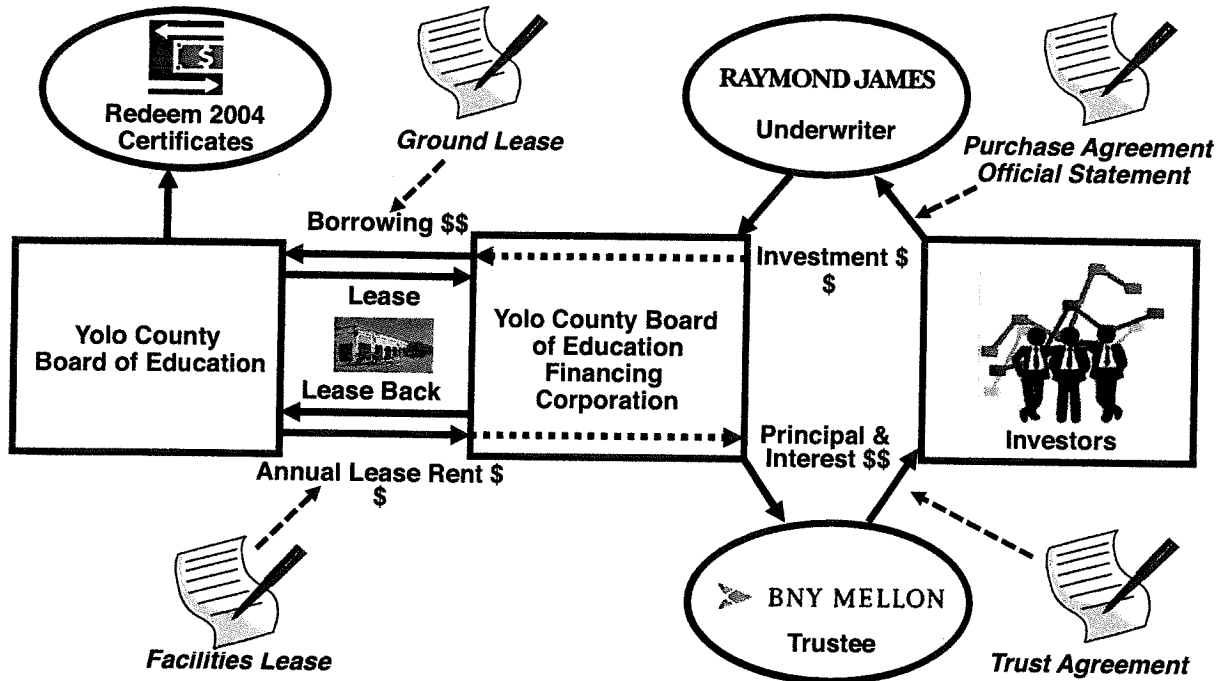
Redeem 2004 Certificates

Ground Lease

RAYMOND JAMES

Underwriter

Purchase Agreement
Official Statement

Borrowing $$

Investment $
$

Lease

Yolo County Board of Education

Yolo County Board of Education Financing Corporation

Lease Back

Principal & Interest $$

Investors

Annual Lease Rent $
$

BNY MELLON

Trustee

Facilities Lease

Trust Agreement